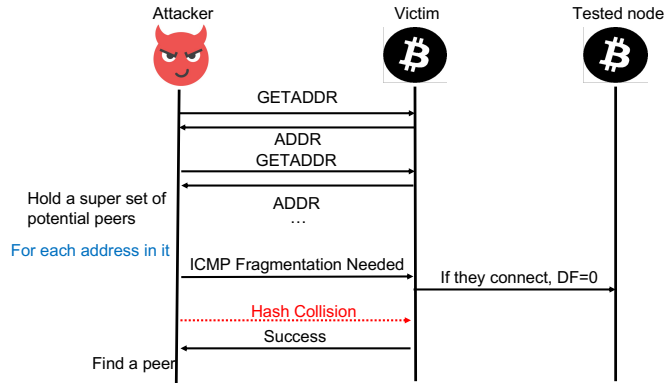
Attacker

Victim

Tested node

GETADDR

ADDR

GETADDR

Hold a super set of potential peers

ADDR

…

For each address in it

ICMP Fragmentation Needed

If they connect, DF=0

Hash Collision

Success

Find a peer